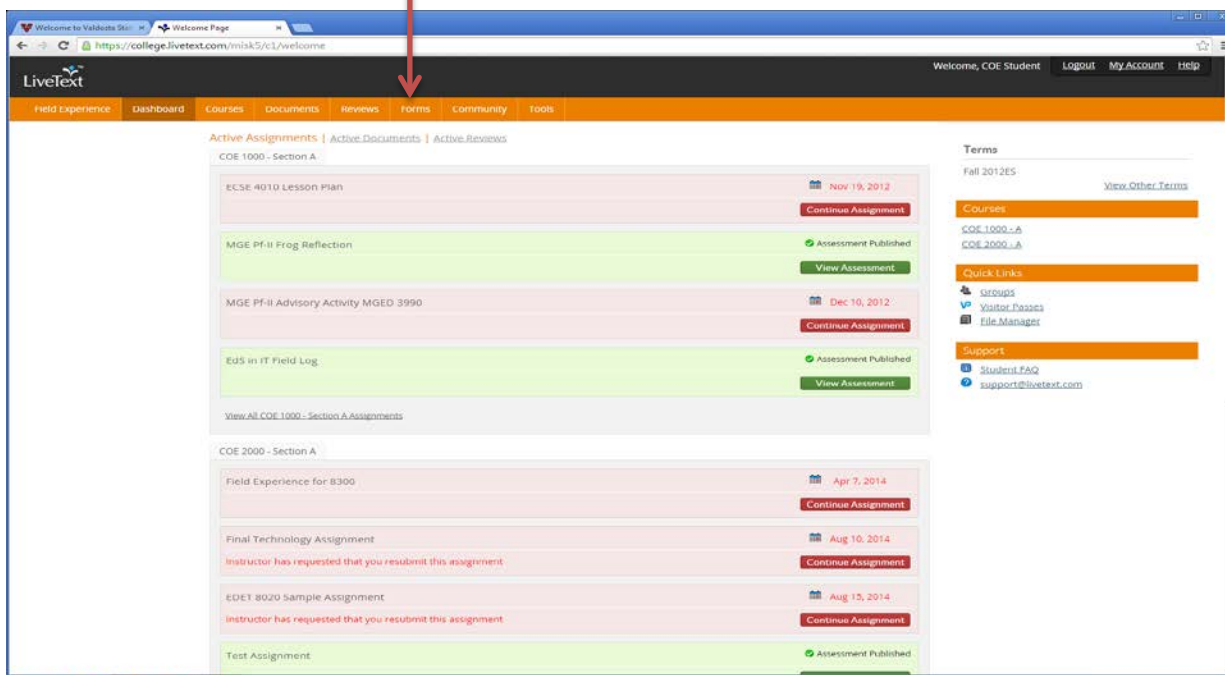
Welcome to Valdosta Stat ×
Welcome Page ×
https://college.livetext.com/misk5/c1/welcome

LiveText

Welcome, COE Student Logout My Account Help

Field Experience Dashboard Courses Documents Reviews Forms Community Tools

Active Assignments | Active Documents | Active Reviews

COE 1000 - Section A

ECSE 4010 Lesson Plan
Nov 19, 2012
Continue Assignment

MGE Pf-II Frog Reflection
Assessment Published
View Assessment

MGE Pf-II Advisory Activity MGED 3990
Dec 10, 2012
Continue Assignment

EdS in IT Field Log
Assessment Published
View Assessment

View All COE 1000 - Section A Assignments

COE 2000 - Section A

Field Experience for 8300
Apr 7, 2014
Continue Assignment

Final Technology Assignment
Instructor has requested that you resubmit this assignment
Aug 10, 2014
Continue Assignment

EDET 8020 Sample Assignment
Instructor has requested that you resubmit this assignment
Aug 15, 2014
Continue Assignment

Test Assignment
Assessment Published

Terms
Fall 2012ES
View Other Terms

Courses
COE 1000 - A
COE 2000 - A

Quick Links
Groups
VP Visitor Passes
File Manager

Support
Student FAQ
support@livetext.com